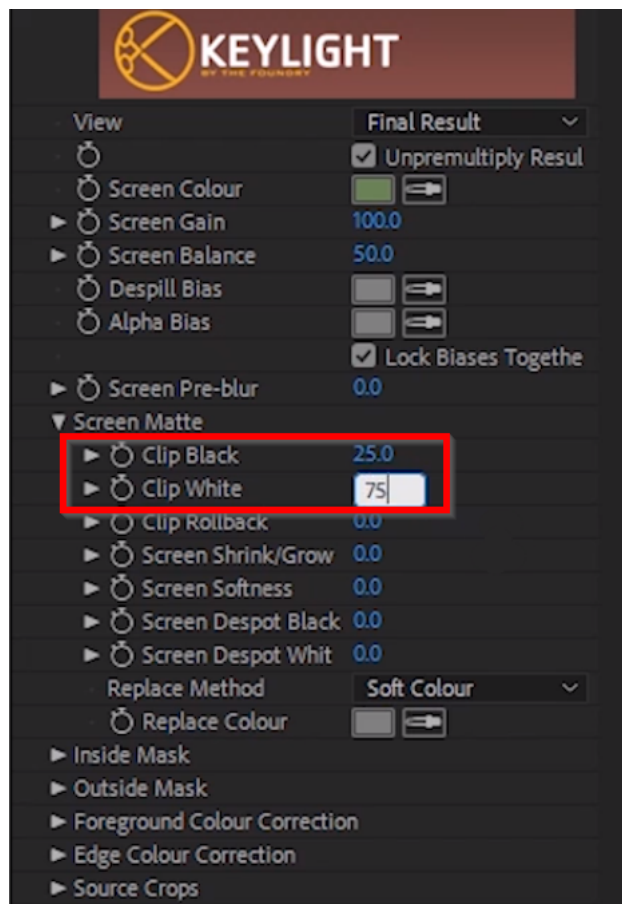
KEYLIGHT
BY THE FOUNDRY

View Final Result
Unpremultiply Resul
Screen Colour
Screen Gain 100.0
Screen Balance 50.0
Despill Bias
Alpha Bias
Lock Biases Togethe
Screen Pre-blur 0.0
Screen Matte
Clip Black 25.0
Clip White 75
Clip Rollback 0.0
Screen Shrink/Grow 0.0
Screen Softness 0.0
Screen Despot Black 0.0
Screen Despot Whit 0.0
Replace Method Soft Colour
Replace Colour
Inside Mask
Outside Mask
Foreground Colour Correction
Edge Colour Correction
Source Crops